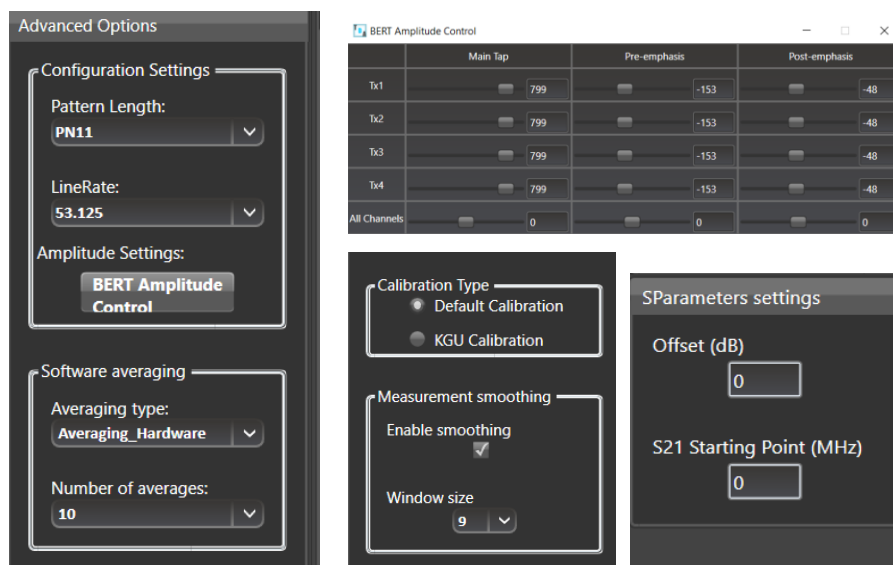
Advanced Options

Configuration Settings

Pattern Length:

PN11

LineRate:

53.125

Amplitude Settings:

BERT Amplitude Control

Software averaging

Averaging type:

Averaging_Hardware

Number of averages:

10

BERT Amplitude Control

| | Main Tap | Pre-emphasis | Post-emphasis |
|---|---|---|---|
| Tx1 | 799 | -153 | -48 |
| Tx2 | 799 | -153 | -48 |
| Tx3 | 799 | -153 | -48 |
| Tx4 | 799 | -153 | -48 |
| All Channels | 0 | 0 | 0 |

Calibration Type

Default Calibration

KGU Calibration

Measurement smoothing

Enable smoothing

Window size

9

SParameters settings

Offset (dB)

0

S21 Starting Point (MHz)

0